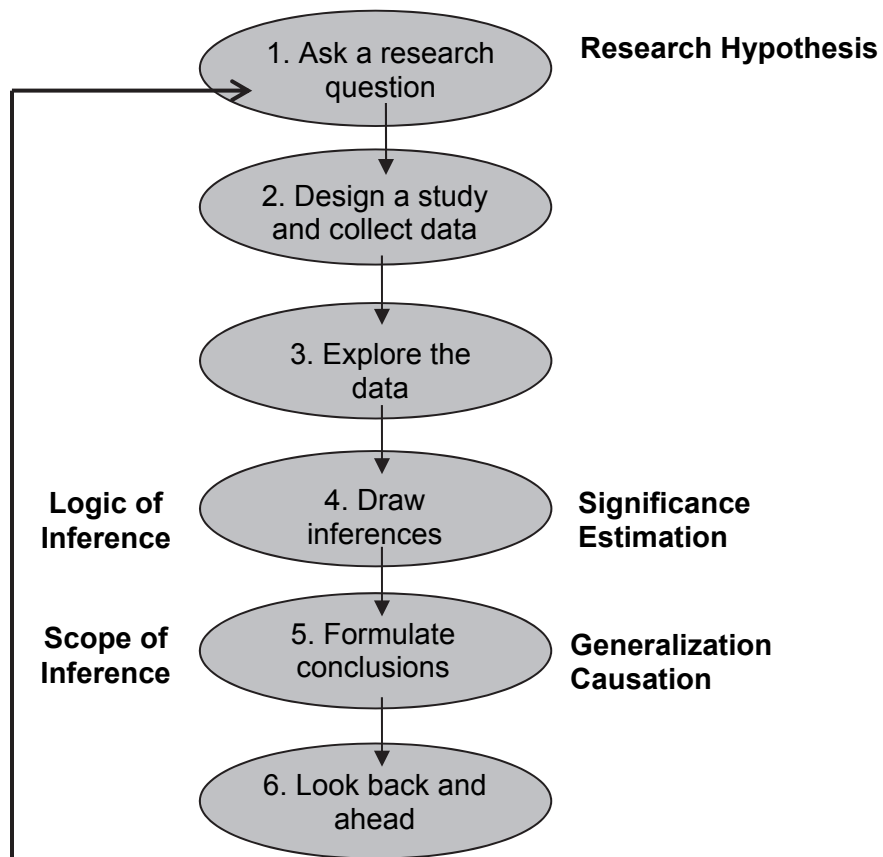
1. Ask a research question

Research Hypothesis

2. Design a study and collect data

3. Explore the data

Logic of Inference

4. Draw inferences

Significance Estimation

Scope of Inference

5. Formulate conclusions

Generalization Causation

6. Look back and ahead